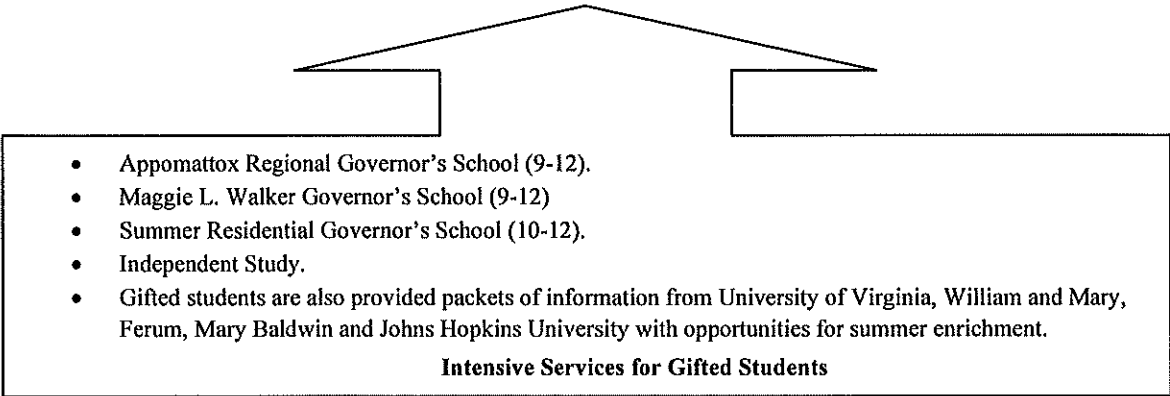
- Appomattox Regional Governor's School (9-12).
- Maggie L. Walker Governor's School (9-12)
- Summer Residential Governor's School (10-12).
- Independent Study.
- Gifted students are also provided packets of information from University of Virginia, William and Mary, Ferum, Mary Baldwin and Johns Hopkins University with opportunities for summer enrichment.

**Intensive Services for Gifted Students**